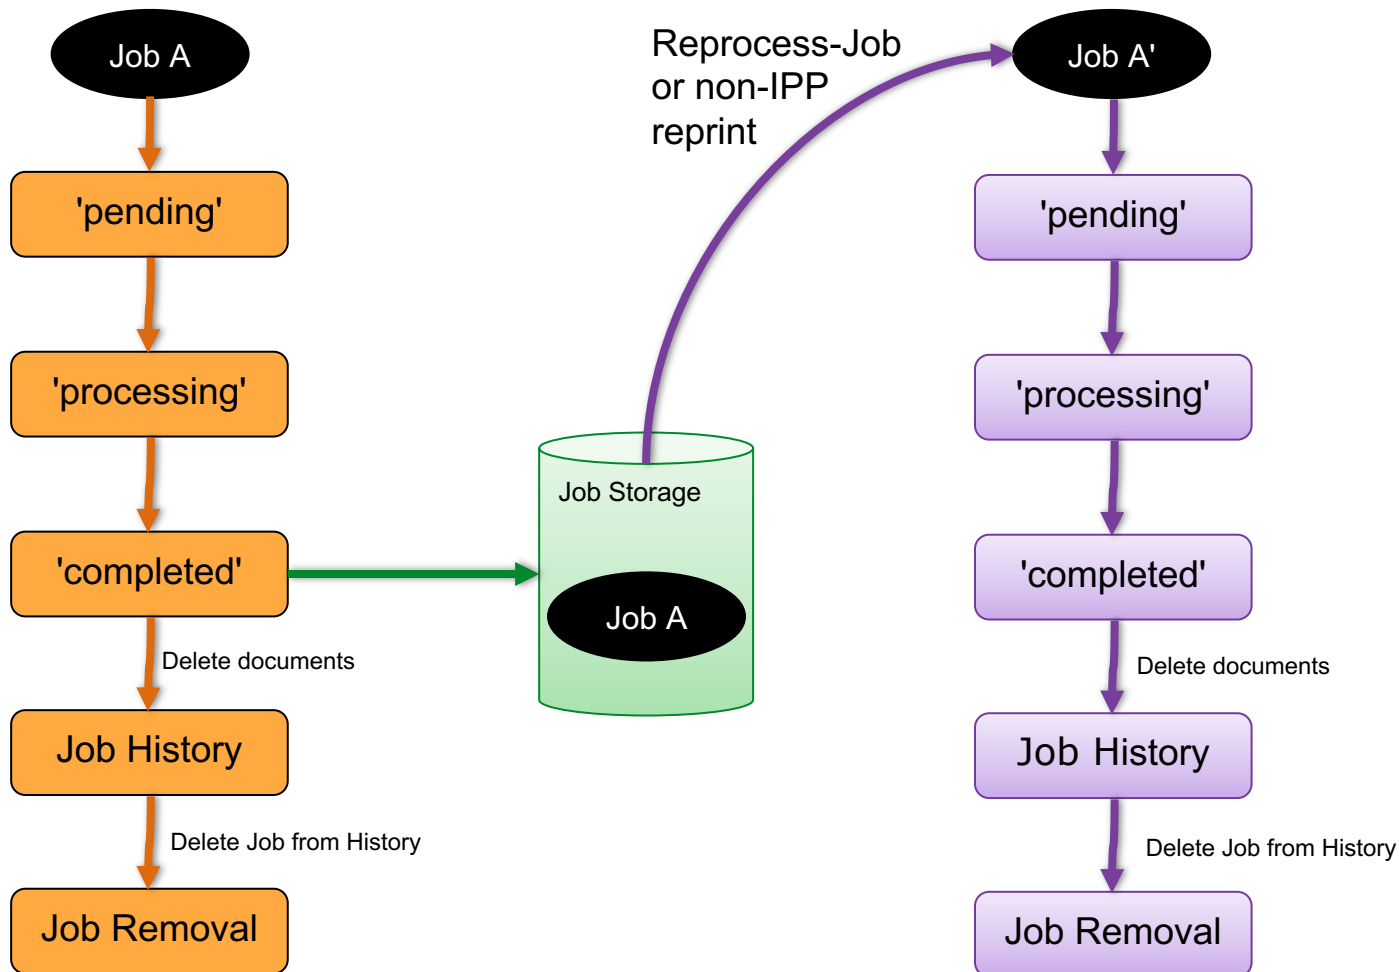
Job A

'pending'

'processing'

'completed'

Delete documents

Job History

Delete Job from History

Job Removal

Job Storage

Job A

Reprocess-Job or non-IPP reprint

Job A'

'pending'

'processing'

'completed'

Delete documents

Job History

Delete Job from History

Job Removal